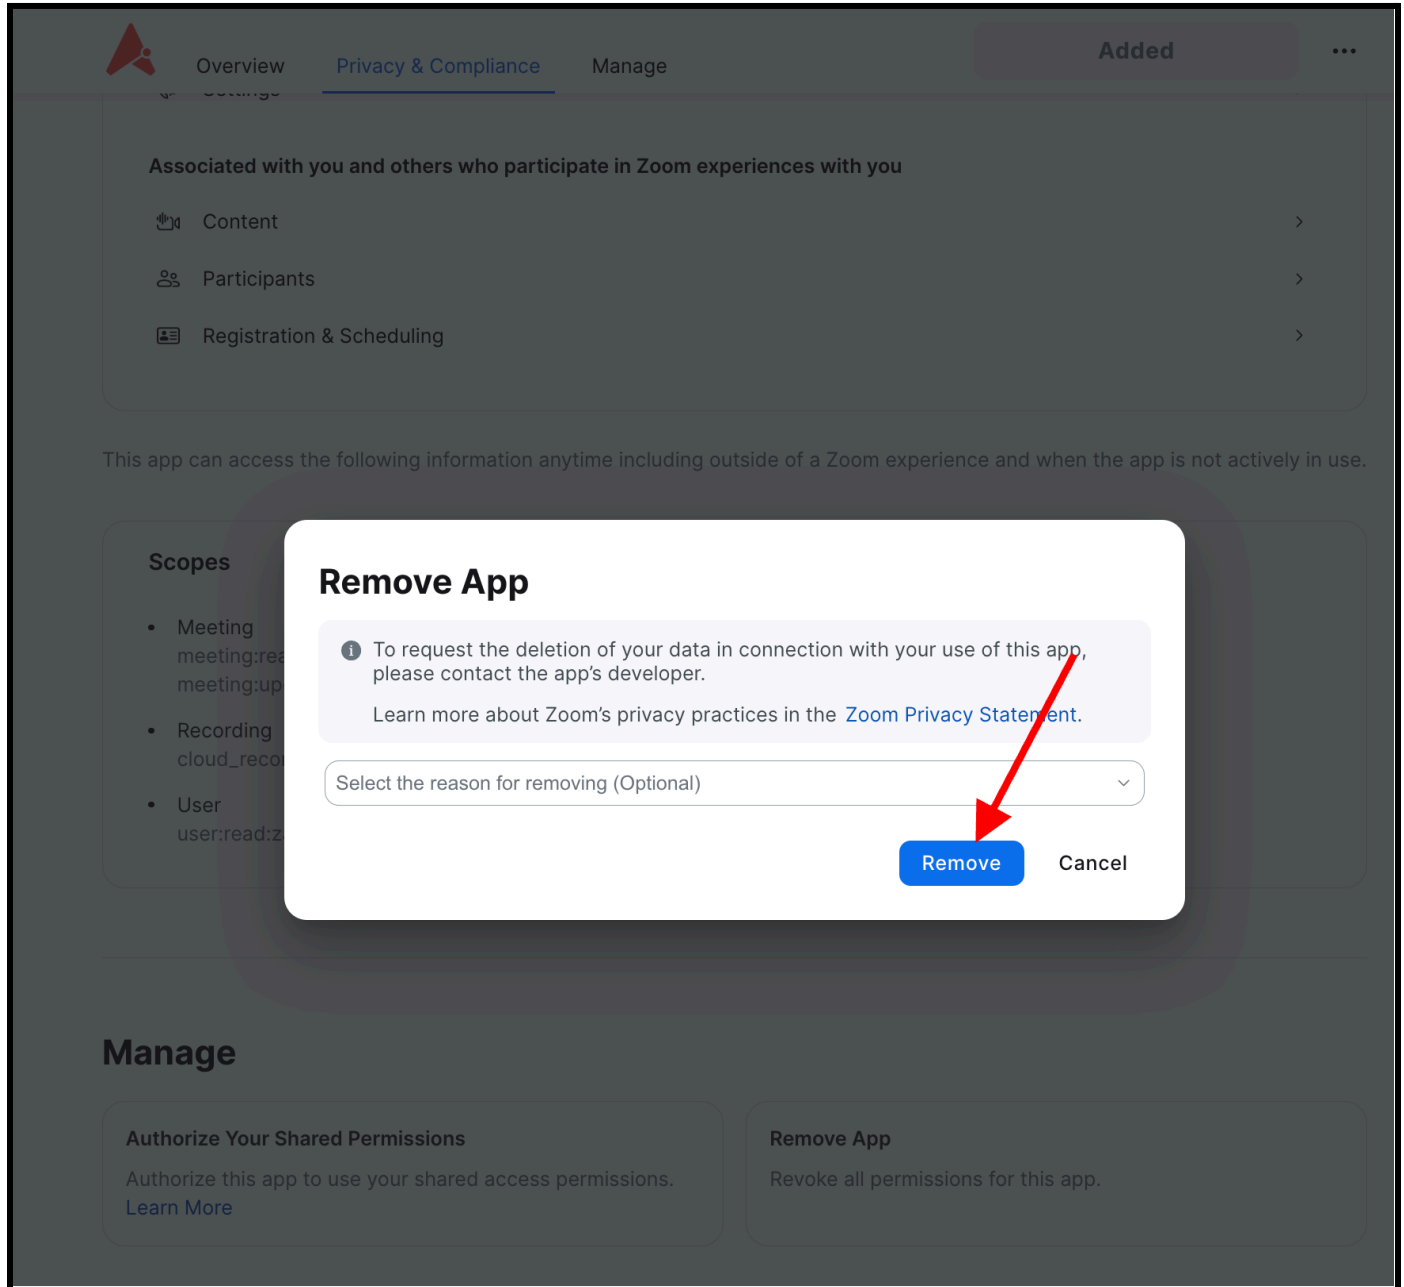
Overview Privacy & Compliance Manage

Added

•••

Associated with you and others who participate in Zoom experiences with you

Content

Participants

Registration & Scheduling

This app can access the following information anytime including outside of a Zoom experience and when the app is not actively in use.

Scopes

• Meeting
meeting:re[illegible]
meeting:up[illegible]

• Recording
cloud_reco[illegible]

• User
user:read:z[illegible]

Remove App

To request the deletion of your data in connection with your use of this app, please contact the app's developer.

Learn more about Zoom's privacy practices in the Zoom Privacy Statement.

Select the reason for removing (Optional)

Remove Cancel

Manage

Authorize Your Shared Permissions

Authorize this app to use your shared access permissions.
Learn More

Remove App

Revoke all permissions for this app.